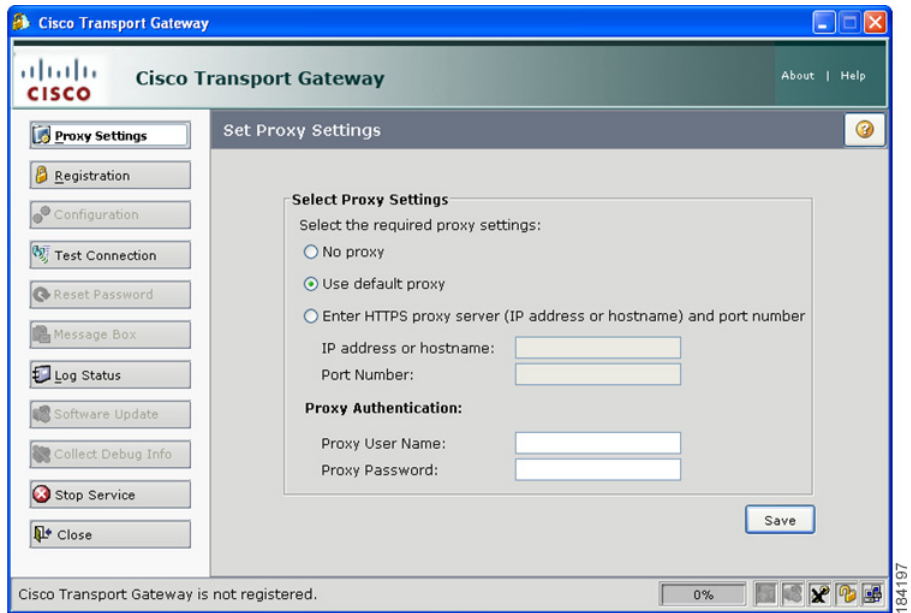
Cisco Transport Gateway

cisco Cisco Transport Gateway

About | Help

Proxy Settings
Registration
Configuration
Test Connection
Reset Password
Message Box
Log Status
Software Update
Collect Debug Info
Stop Service
Close

Set Proxy Settings

Select Proxy Settings
Select the required proxy settings:
No proxy
Use default proxy
Enter HTTPS proxy server (IP address or hostname) and port number
IP address or hostname:
Port Number:
Proxy Authentication:
Proxy User Name:
Proxy Password:

Save

Cisco Transport Gateway is not registered.

0%

184197